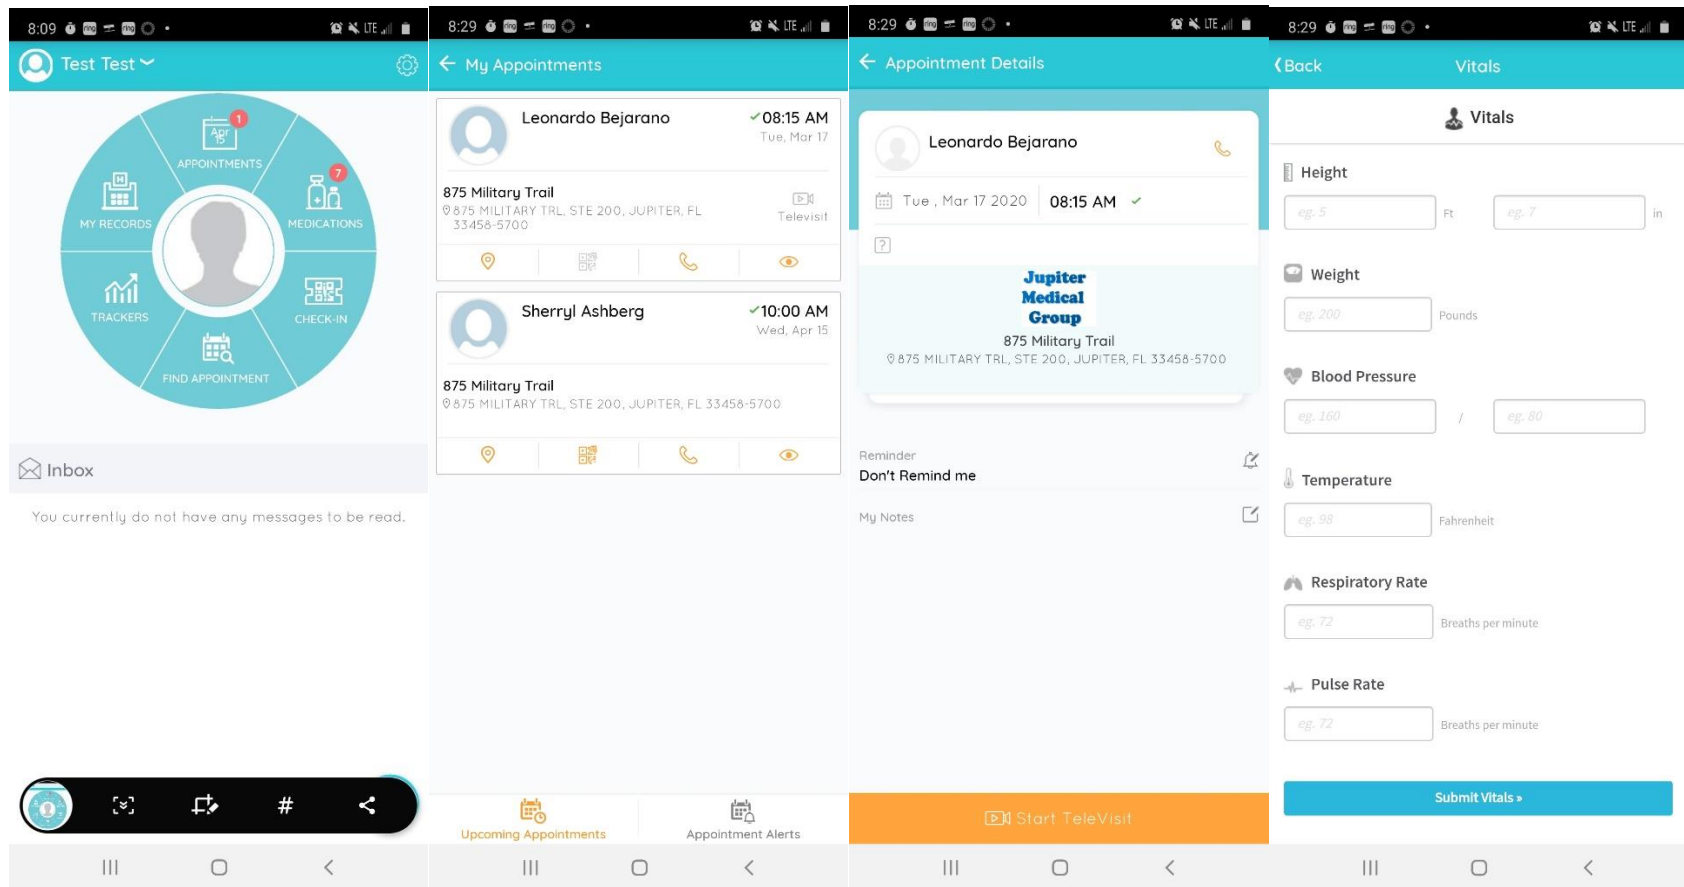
8:09 LTE

Test Test

Apr 15 1

APPOINTMENTS

7

MY RECORDS

MEDICATIONS

TRACKERS

CHECK-IN

FIND APPOINTMENT

Inbox

You currently do not have any messages to be read.

#

8:29 LTE

My Appointments

Leonardo Bejarano

08:15 AM
Tue, Mar 17

875 Military Trail
875 MILITARY TRL, STE 200, JUPITER, FL 33458-5700

Televisit

Sherryl Ashberg

10:00 AM
Wed, Apr 15

875 Military Trail
875 MILITARY TRL, STE 200, JUPITER, FL 33458-5700

Upcoming Appointments

Appointment Alerts

8:29 LTE

Appointment Details

Leonardo Bejarano

Tue , Mar 17 2020

08:15 AM

?

Jupiter Medical Group

875 Military Trail
875 MILITARY TRL, STE 200, JUPITER, FL 33458-5700

Reminder
Don't Remind me

My Notes

Start TeleVisit

8:29 LTE

Back

Vitals

Vitals

Height

eg. 5

Ft

eg. 7

in

Weight

eg. 200

Pounds

Blood Pressure

eg. 160

/

eg. 80

Temperature

eg. 98

Fahrenheit

Respiratory Rate

eg. 72

Breaths per minute

Pulse Rate

eg. 72

Breaths per minute

Submit Vitals »